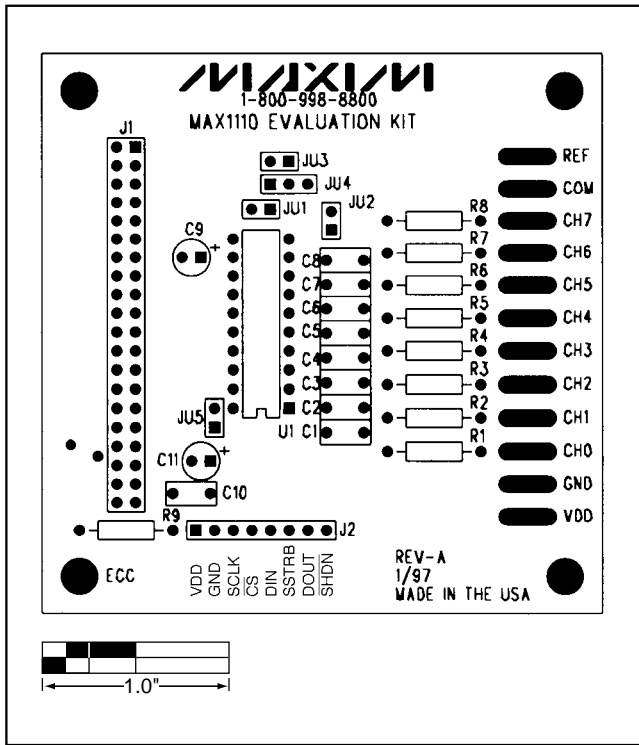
MAXIM
1-800-998-8800
MAX1110 EVALUATION KIT

J1
JU3
JU4
JU1
JU2
C9
C8
C7
C6
C5
C4
C3
C2
C1
U1
JU5
C11
C10
R9
J2

R8
R7
R6
R5
R4
R3
R2
R1

REF
COM
CH7
CH6
CH5
CH4
CH3
CH2
CH1
CH0
GND
VDD

ECC
VDD
GND
SCLK
$\overline{CS}$
DIN
SSTRB
DOUT
$\overline{SHDN}$

REV-A
1/97
MADE IN THE USA

1.0"